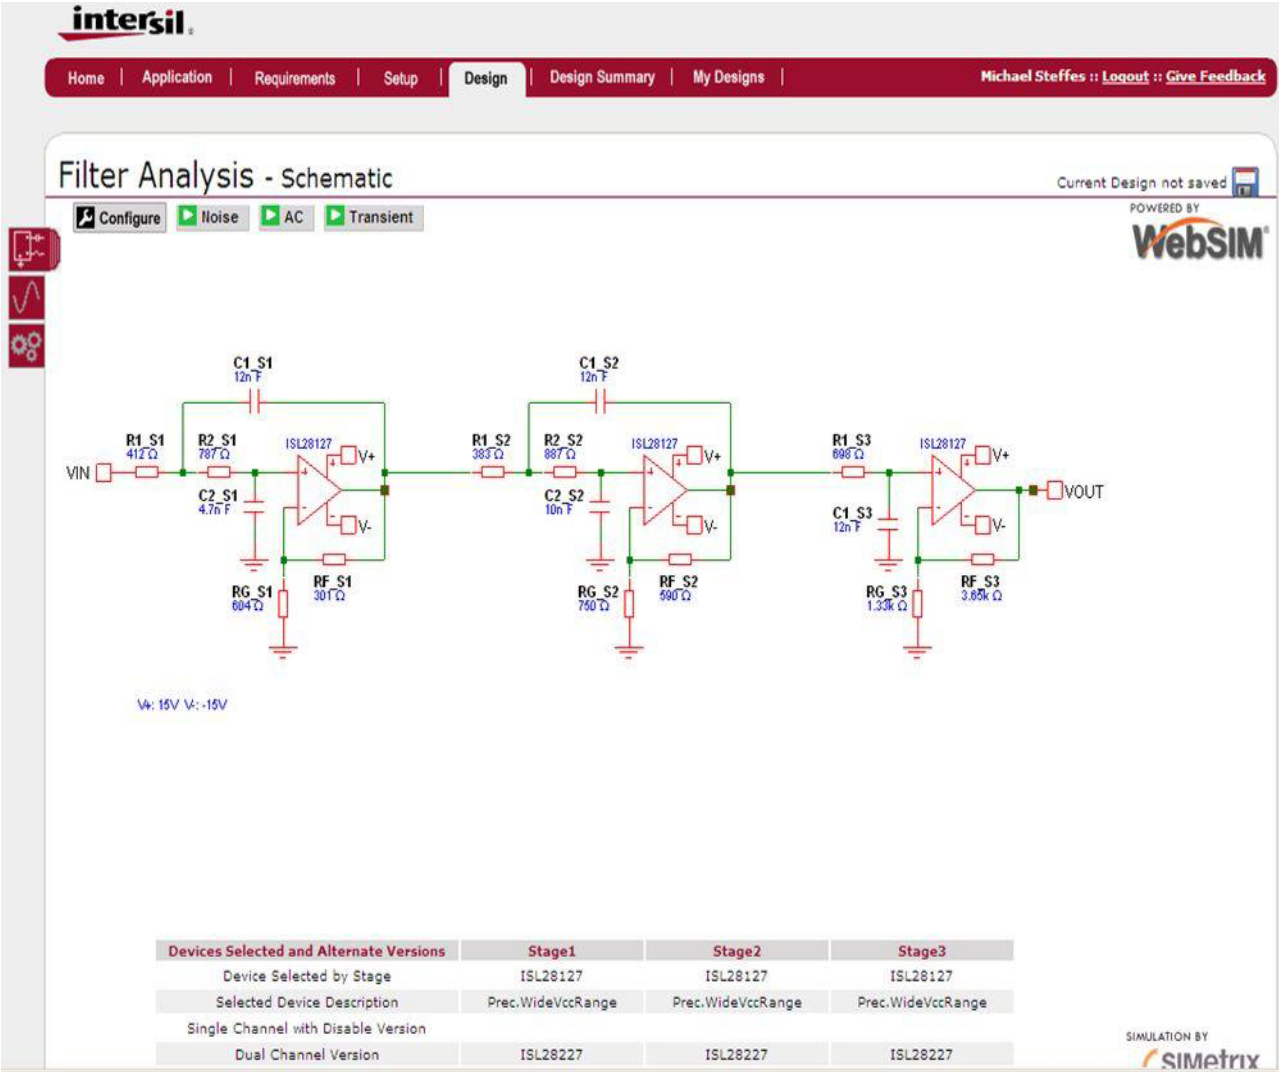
intersil

Home | Application | Requirements | Setup | Design | Design Summary | My Designs |

Michael Steffes :: Logout :: Give Feedback

Filter Analysis - Schematic

Current Design not saved

Configure Noise AC Transient

POWERED BY WebSIM

C1_S1 12nF
R1_S1 412Ω
R2_S1 787Ω
ISL28127
V+
V-
VIN
C2_S1 4.7nF
RG_S1 604Ω
RF_S1 301Ω

C1_S2 12nF
R1_S2 383Ω
R2_S2 887Ω
ISL28127
V+
V-
C2_S2 10nF
RG_S2 750Ω
RF_S2 590Ω

R1_S3 698Ω
ISL28127
V+
V-
VOUT
C1_S3 12nF
RG_S3 1.33kΩ
RF_S3 3.65kΩ

V+: 15V V-: -15V

| Devices Selected and Alternate Versions | Stage1 | Stage2 | Stage3 |
|---|---|---|---|
| Device Selected by Stage | ISL28127 | ISL28127 | ISL28127 |
| Selected Device Description | Prec.WideVccRange | Prec.WideVccRange | Prec.WideVccRange |
| Single Channel with Disable Version | | | |
| Dual Channel Version | ISL28227 | ISL28227 | ISL28227 |

SIMULATION BY SIMetrix